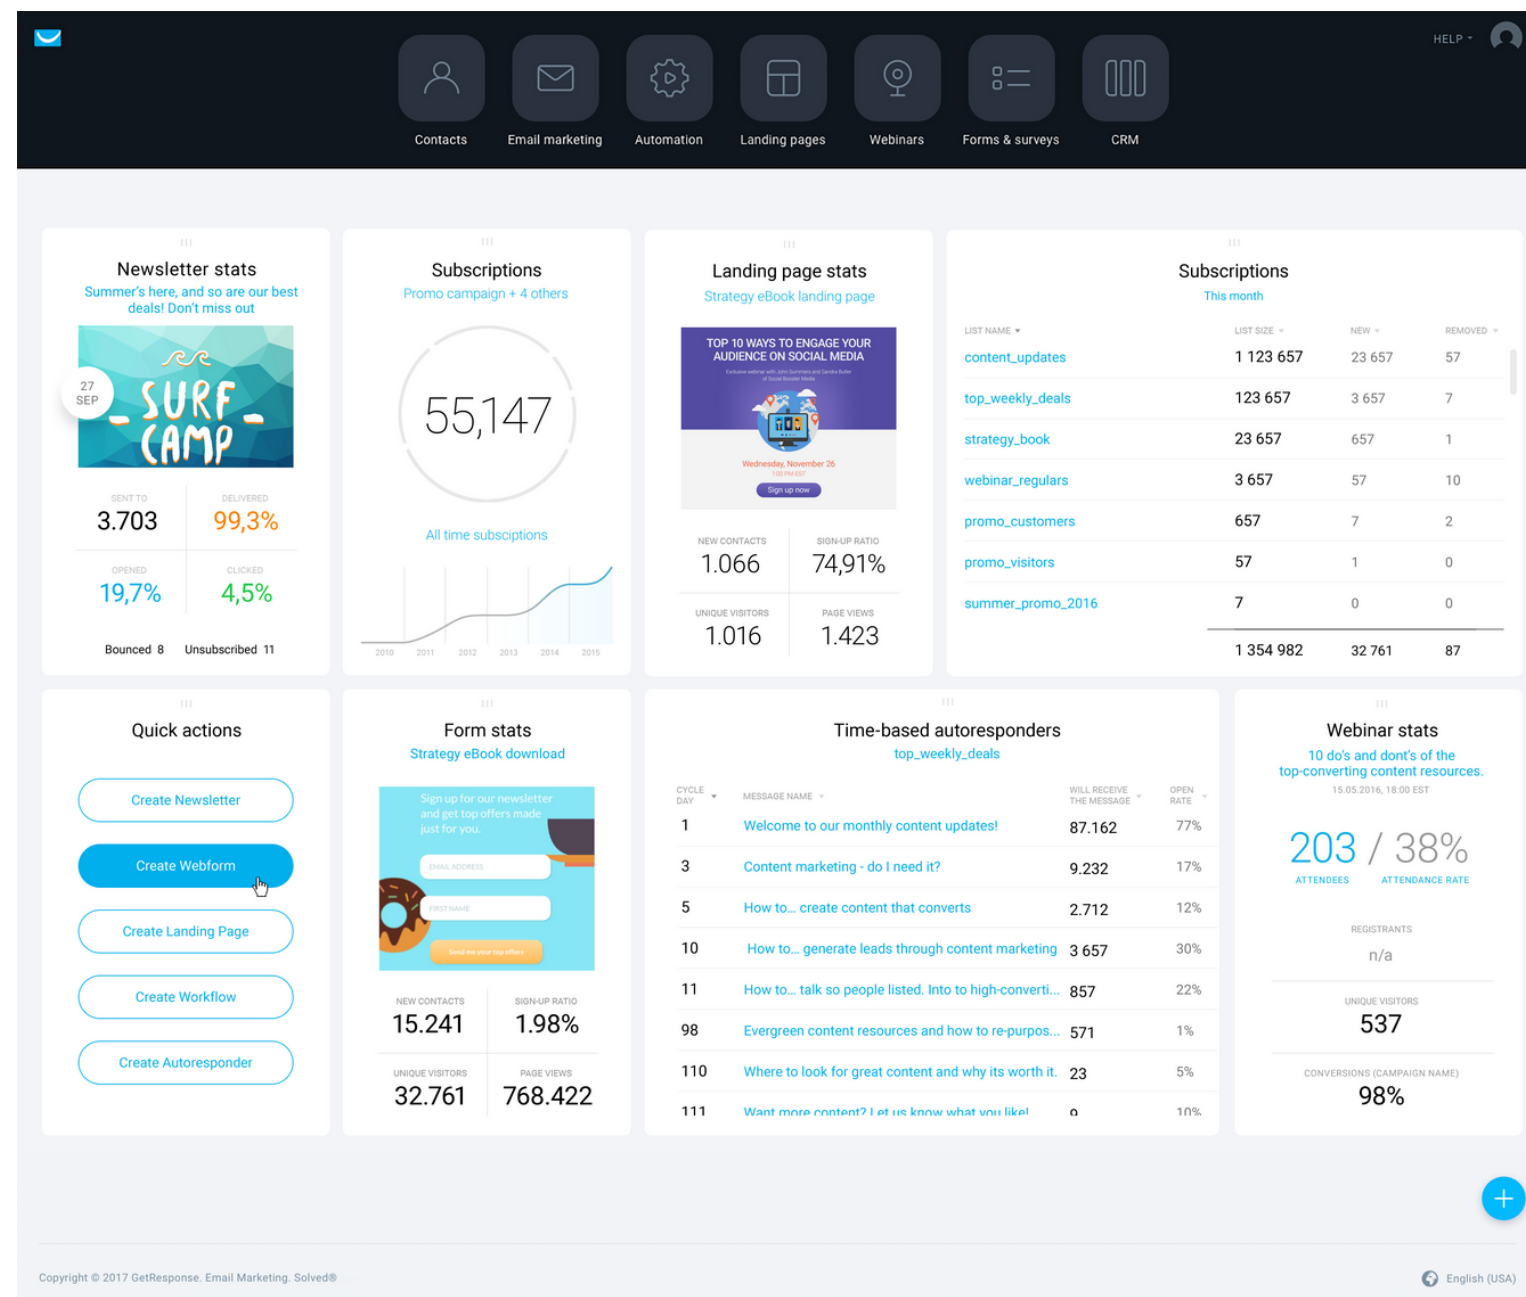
HELP

Contacts
Email marketing
Automation
Landing pages
Webinars
Forms & surveys
CRM

Newsletter stats
Summer's here, and so are our best deals! Don't miss out

27 SEP
SURF CAMP

SENT TO
3.703
DELIVERED
99,3%
OPENED
19,7%
CLICKED
4,5%
Bounced 8
Unsubscribed 11

Subscriptions
Promo campaign + 4 others
55,147
All time subsciptions
2010 2011 2012 2013 2014 2015

Landing page stats
Strategy eBook landing page
TOP 10 WAYS TO ENGAGE YOUR AUDIENCE ON SOCIAL MEDIA
Wednesday, November 26
Sign up now
NEW CONTACTS
1.066
SIGN-UP RATIO
74,91%
UNIQUE VISITORS
1.016
PAGE VIEWS
1.423

Subscriptions
This month

| LIST NAME | LIST SIZE | NEW | REMOVED |
|---|---|---|---|
| content_updates | 1 123 657 | 23 657 | 57 |
| top_weekly_deals | 123 657 | 3 657 | 7 |
| strategy_book | 23 657 | 657 | 1 |
| webinar_regulars | 3 657 | 57 | 10 |
| promo_customers | 657 | 7 | 2 |
| promo_visitors | 57 | 1 | 0 |
| summer_promo_2016 | 7 | 0 | 0 |
| | 1 354 982 | 32 761 | 87 |

Quick actions
Create Newsletter
Create Webform
Create Landing Page
Create Workflow
Create Autoresponder

Form stats
Strategy eBook download
Sign up for our newsletter and get top offers made just for you.
EMAIL ADDRESS
FIRST NAME
Send me your top offers
NEW CONTACTS
15.241
SIGN-UP RATIO
1.98%
UNIQUE VISITORS
32.761
PAGE VIEWS
768.422

Time-based autoresponders
top_weekly_deals

| CYCLE DAY | MESSAGE NAME | WILL RECEIVE THE MESSAGE | OPEN RATE |
|---|---|---|---|
| 1 | Welcome to our monthly content updates! | 87.162 | 77% |
| 3 | Content marketing - do I need it? | 9.232 | 17% |
| 5 | How to... create content that converts | 2.712 | 12% |
| 10 | How to... generate leads through content marketing | 3 657 | 30% |
| 11 | How to... talk so people listed. Into to high-converti... | 857 | 22% |
| 98 | Evergreen content resources and how to re-purpos... | 571 | 1% |
| 110 | Where to look for great content and why its worth it. | 23 | 5% |
| 111 | Want more content? Let us know what you like! | 9 | 10% |

Webinar stats
10 do's and dont's of the top-converting content resources.
15.05.2016, 18:00 EST
203 / 38%
ATTENDEES
ATTENDANCE RATE
REGISTRANTS
n/a
UNIQUE VISITORS
537
CONVERSIONS (CAMPAIGN NAME)
98%

Copyright © 2017 GetResponse. Email Marketing. Solved®
English (USA)